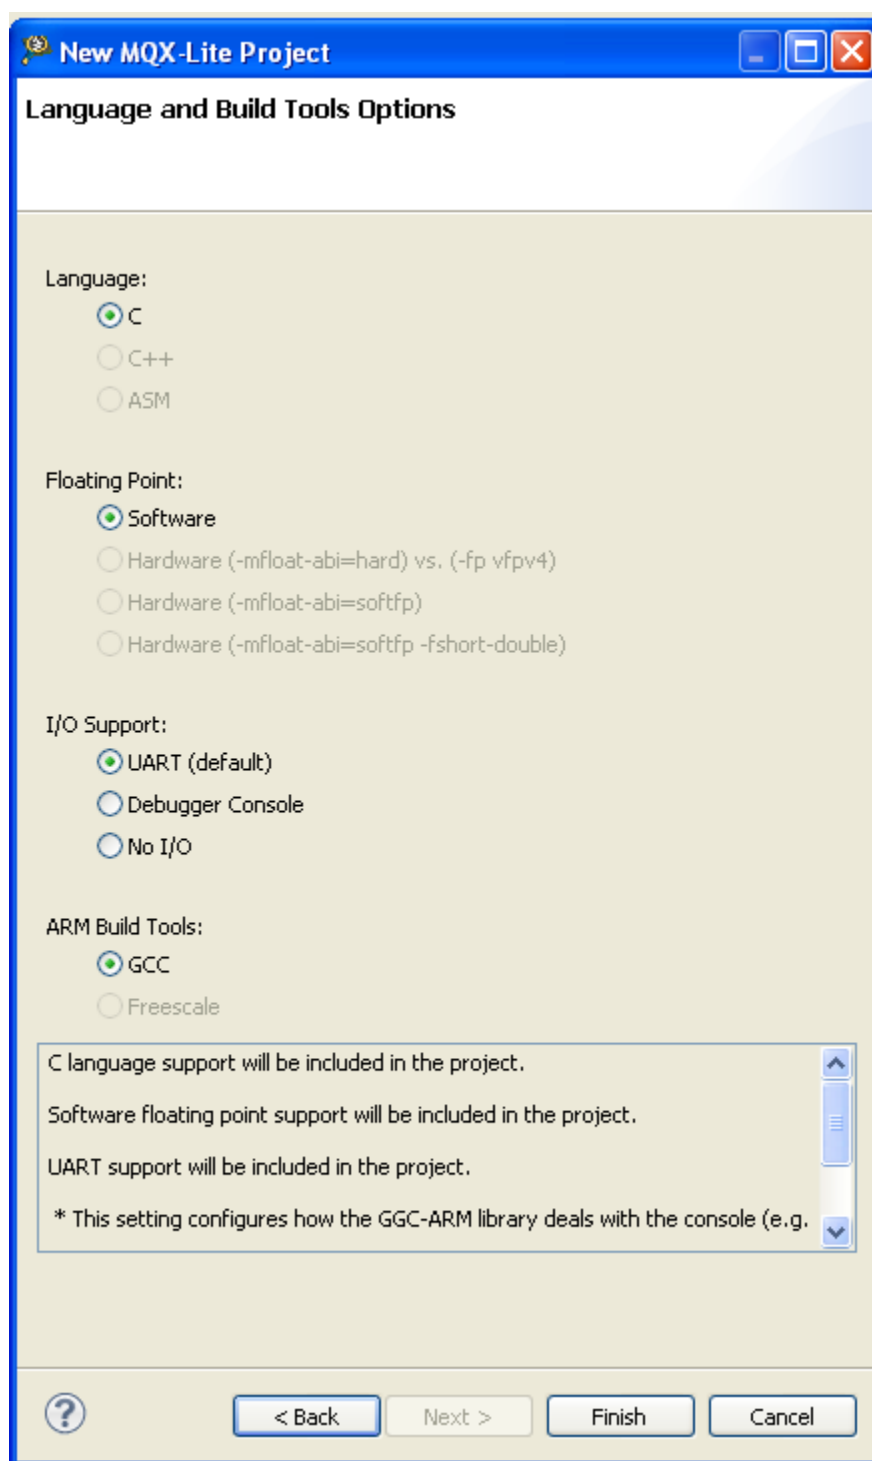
New MQX-Lite Project

Language and Build Tools Options

Language:
C
C++
ASM

Floating Point:
Software
Hardware (-mfloat-abi=hard) vs. (-fp vfpv4)
Hardware (-mfloat-abi=softfp)
Hardware (-mfloat-abi=softfp -fshort-double)

I/O Support:
UART (default)
Debugger Console
No I/O

ARM Build Tools:
GCC
Freescale

C language support will be included in the project.

Software floating point support will be included in the project.

UART support will be included in the project.

* This setting configures how the GGC-ARM library deals with the console (e.g.

?

< Back
Next >
Finish
Cancel